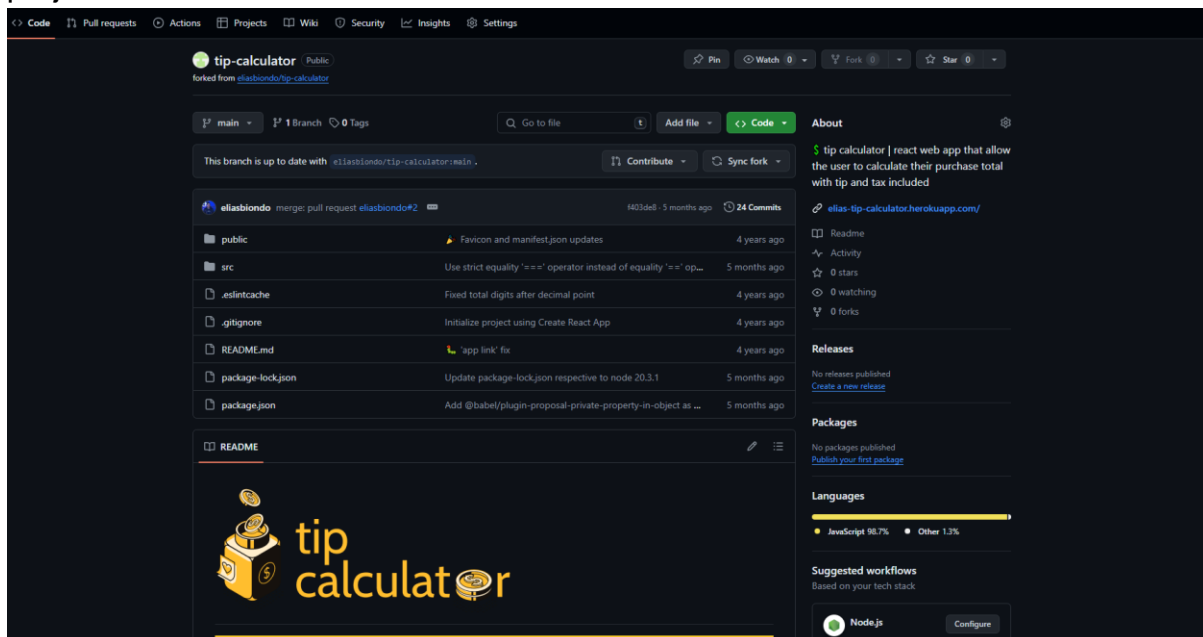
Code Pull requests Actions Projects Wiki Security Insights Settings

tip-calculator Public
forked from eliasbiondo/tip-calculator

Pin Watch 0 Fork 0 Star 0

main 1 Branch 0 Tags Go to file t Add file Code

This branch is up to date with eliasbiondo/tip-calculator:main .

Contribute Sync fork

eliasbiondo merge: pull request eliasbiondo#2 f403de8 · 5 months ago 24 Commits

| | | |
|---|---|---|
| public | Favicon and manifest.json updates | 4 years ago |
| src | Use strict equality '===' operator instead of equality '==' op... | 5 months ago |
| .eslintcache | Fixed total digits after decimal point | 4 years ago |
| .gitignore | Initialize project using Create React App | 4 years ago |
| README.md | 'app link' fix | 4 years ago |
| package-lock.json | Update package-lock.json respective to node 20.3.1 | 5 months ago |
| package.json | Add @babel/plugin-proposal-private-property-in-object as ... | 5 months ago |

README

tip calculator

About

$ tip calculator | react web app that allow the user to calculate their purchase total with tip and tax included

elias-tip-calculator.herokuapp.com/

Readme
Activity
0 stars
0 watching
0 forks

Releases
No releases published
Create a new release

Packages
No packages published
Publish your first package

Languages
JavaScript 98.7% Other 1.3%

Suggested workflows
Based on your tech stack

Node.js Configure